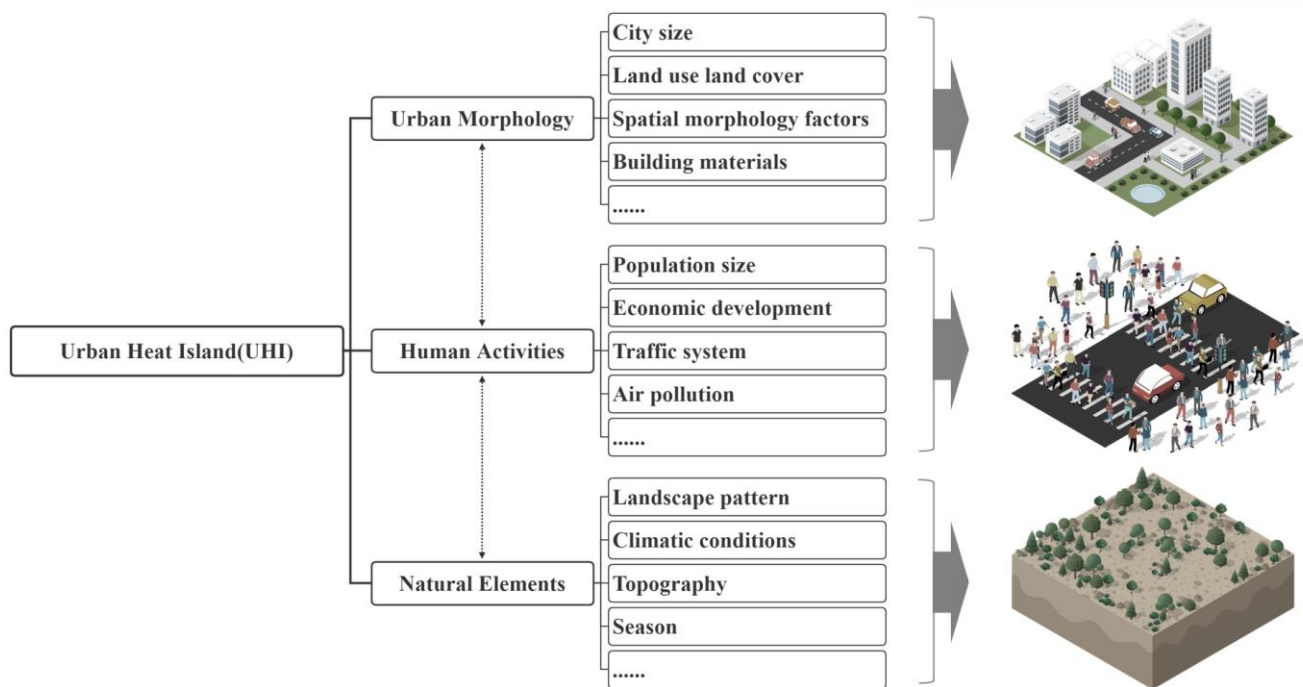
Urban Heat Island(UHI)

Urban Morphology

City size

Land use land cover

Spatial morphology factors

Building materials

......

Human Activities

Population size

Economic development

Traffic system

Air pollution

......

Natural Elements

Landscape pattern

Climatic conditions

Topography

Season

......